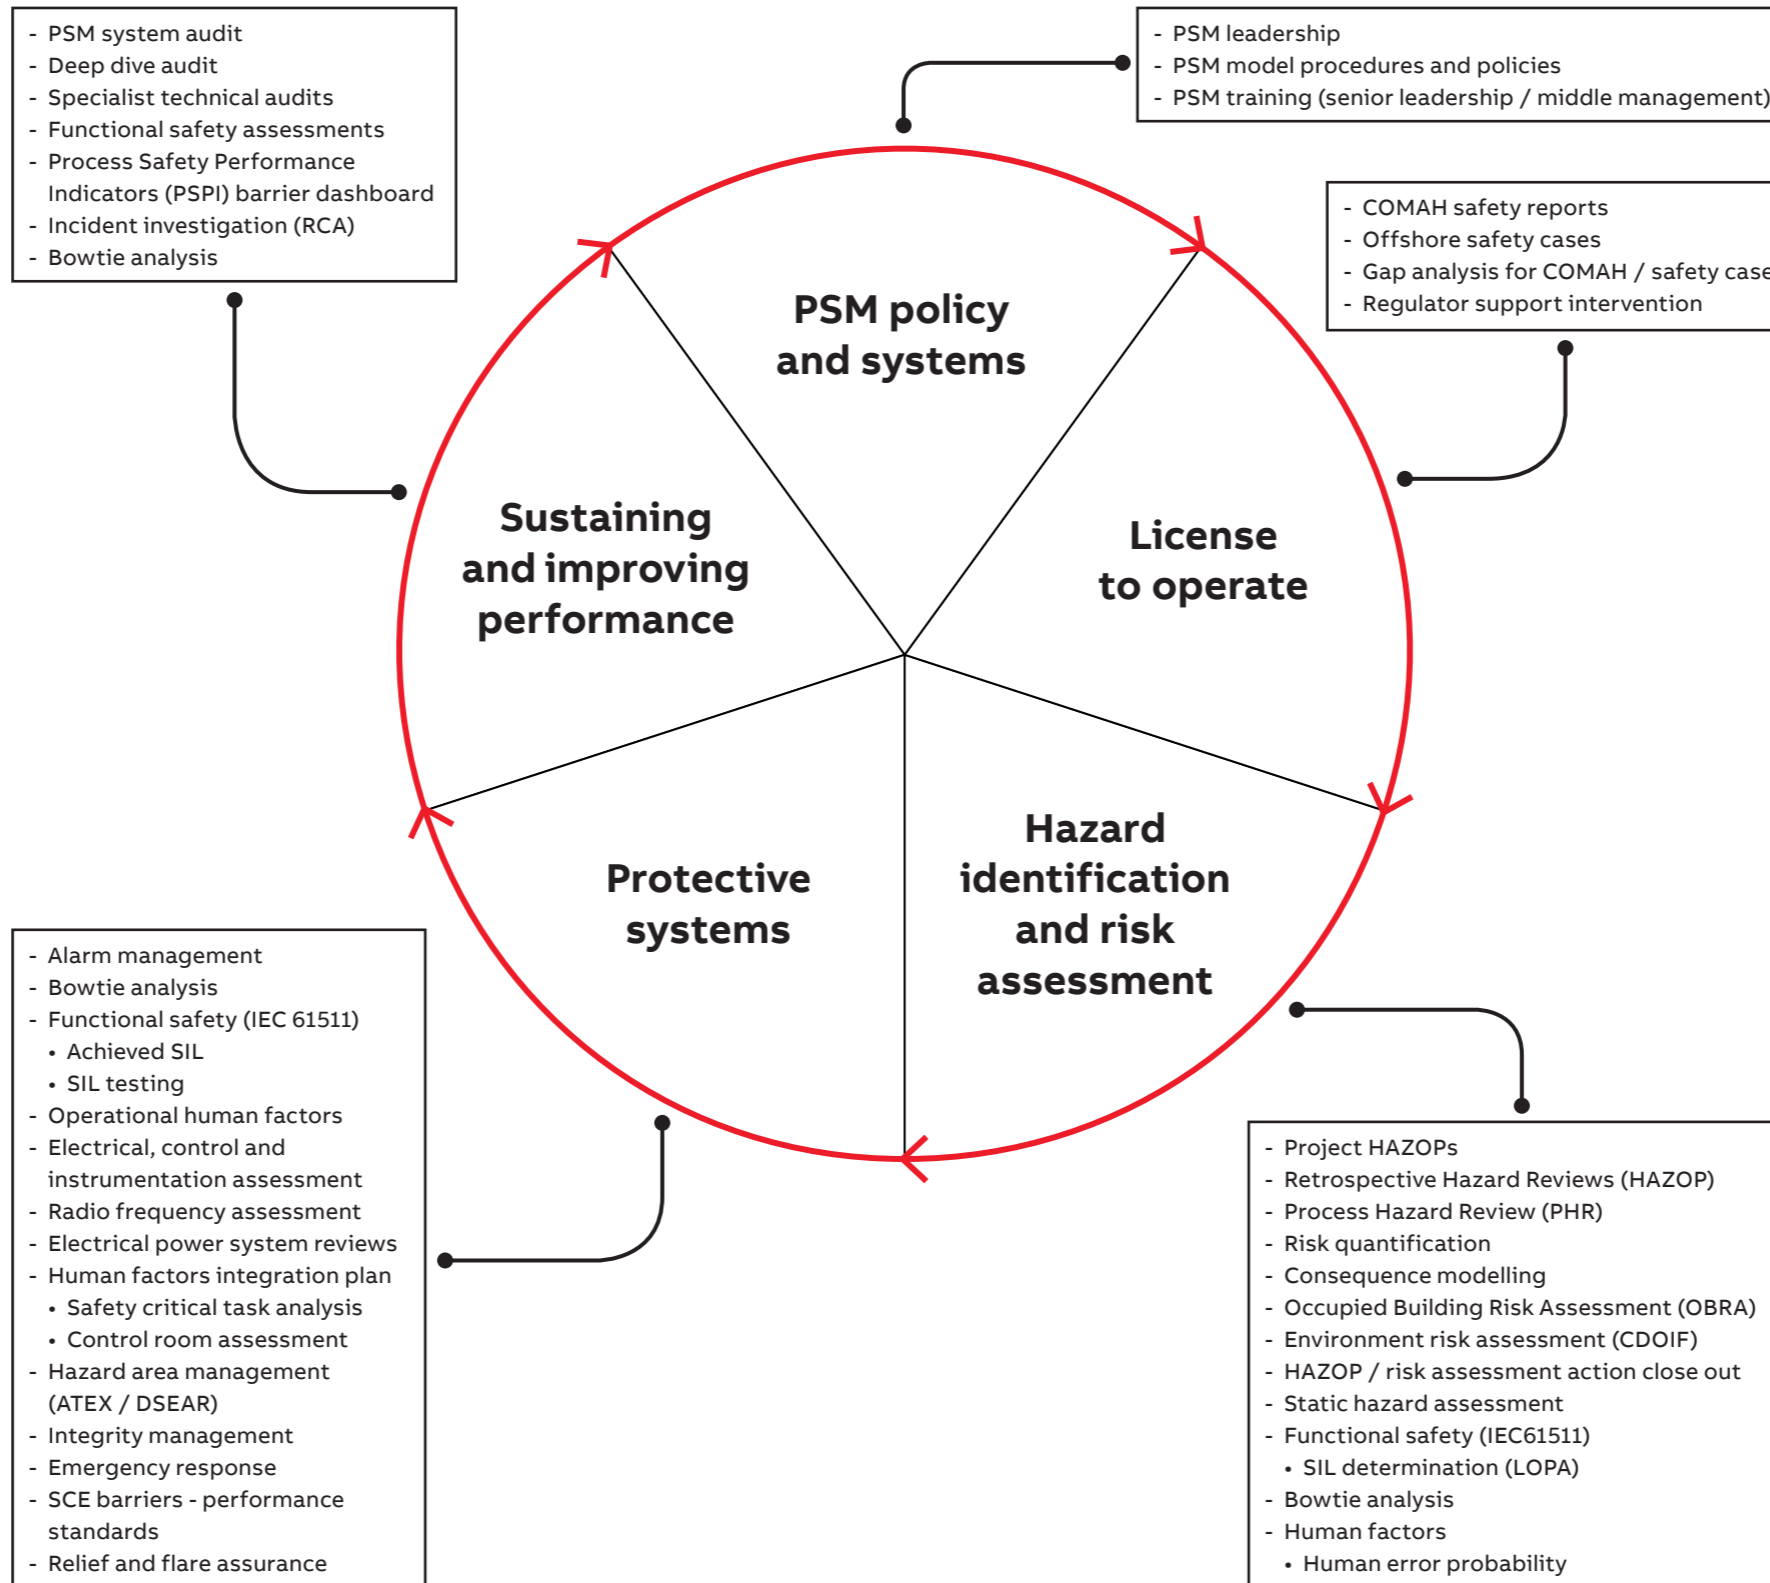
- PSM system audit
- Deep dive audit
- Specialist technical audits
- Functional safety assessments
- Process Safety Performance Indicators (PSPI) barrier dashboard
- Incident investigation (RCA)
- Bowtie analysis

- PSM leadership
- PSM model procedures and policies
- PSM training (senior leadership / middle management)

- COMAH safety reports
- Offshore safety cases
- Gap analysis for COMAH / safety case
- Regulator support intervention

PSM policy and systems

Sustaining and improving performance

License to operate

Protective systems

Hazard identification and risk assessment

- Alarm management
- Bowtie analysis
- Functional safety (IEC 61511)
• Achieved SIL
• SIL testing
- Operational human factors
- Electrical, control and instrumentation assessment
- Radio frequency assessment
- Electrical power system reviews
- Human factors integration plan
• Safety critical task analysis
• Control room assessment
- Hazard area management (ATEX / DSEAR)
- Integrity management
- Emergency response
- SCE barriers - performance standards
- Relief and flare assurance

- Project HAZOPs
- Retrospective Hazard Reviews (HAZOP)
- Process Hazard Review (PHR)
- Risk quantification
- Consequence modelling
- Occupied Building Risk Assessment (OBRA)
- Environment risk assessment (CDOIF)
- HAZOP / risk assessment action close out
- Static hazard assessment
- Functional safety (IEC61511)
• SIL determination (LOPA)
- Bowtie analysis
- Human factors
• Human error probability